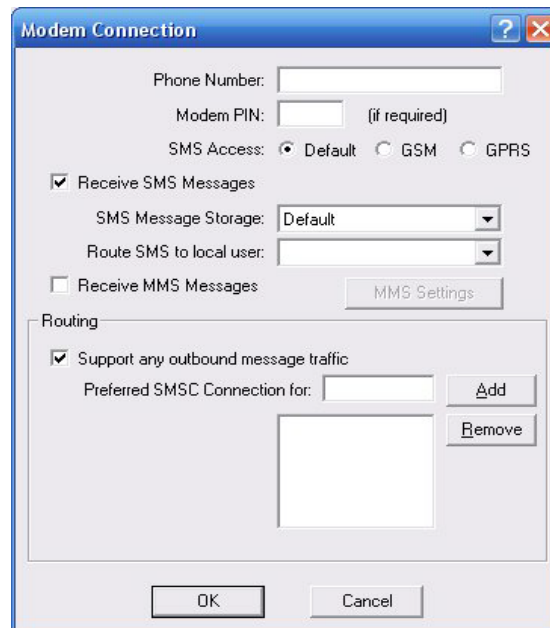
Modem Connection

Phone Number:

Modem PIN: (if required)

SMS Access: Default GSM GPRS

Receive SMS Messages

SMS Message Storage: Default

Route SMS to local user:

Receive MMS Messages

MMS Settings

Routing

Support any outbound message traffic

Preferred SMSC Connection for:

Add

Remove

OK

Cancel